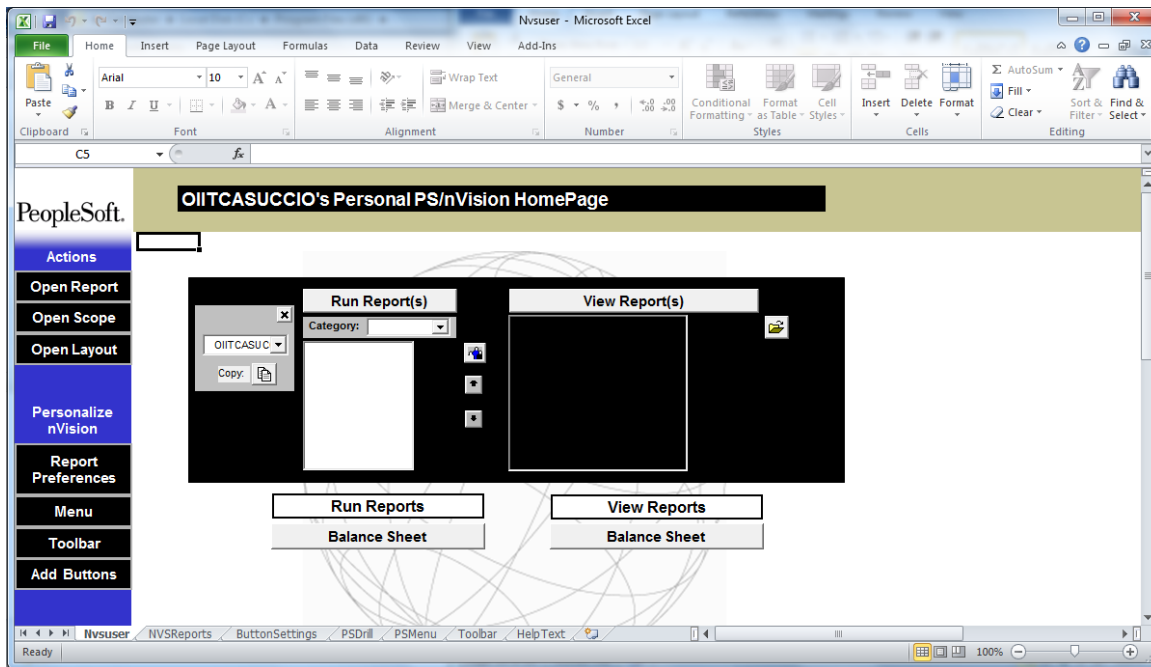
Nvsuser - Microsoft Excel

File Home Insert Page Layout Formulas Data Review View Add-Ins

Paste
Clipboard
Arial 10
B I U
Font
Wrap Text
Merge & Center
Alignment
General
$ % ,
Number
Conditional Formatting
Format as Table
Cell Styles
Styles
Insert Delete Format
Cells
AutoSum
Fill
Clear
Sort & Filter
Find & Select
Editing

C5 $f_x$

PeopleSoft.

OIITCASUCCIO's Personal PS/nVision HomePage

Actions
Open Report
Open Scope
Open Layout
Personalize nVision
Report Preferences
Menu
Toolbar
Add Buttons

OIITCASUC
Copy:

Run Report(s)
Category:

View Report(s)

Run Reports
Balance Sheet

View Reports
Balance Sheet

Nvsuser NVSReports ButtonSettings PSDrill PSMenu Toolbar HelpText

Ready 100%